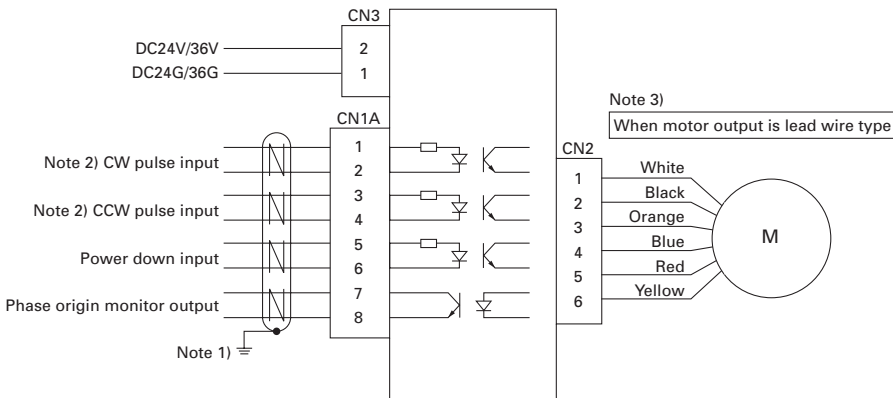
CN3

DC24V/36V 2

DC24G/36G 1

CN1A

Note 3)

When motor output is lead wire type

Note 2) CW pulse input 1 2

Note 2) CCW pulse input 3 4

Power down input 5 6

Phase origin monitor output 7 8

Note 1)

CN2

1 White

2 Black

3 Orange

4 Blue

5 Red

6 Yellow

M